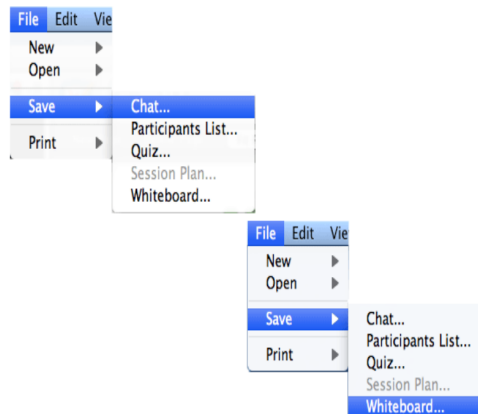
File Edit Vie
New
Open
Save
Print
Chat...
Participants List...
Quiz...
Session Plan...
Whiteboard...

File Edit Vie
New
Open
Save
Print
Chat...
Participants List...
Quiz...
Session Plan...
Whiteboard...